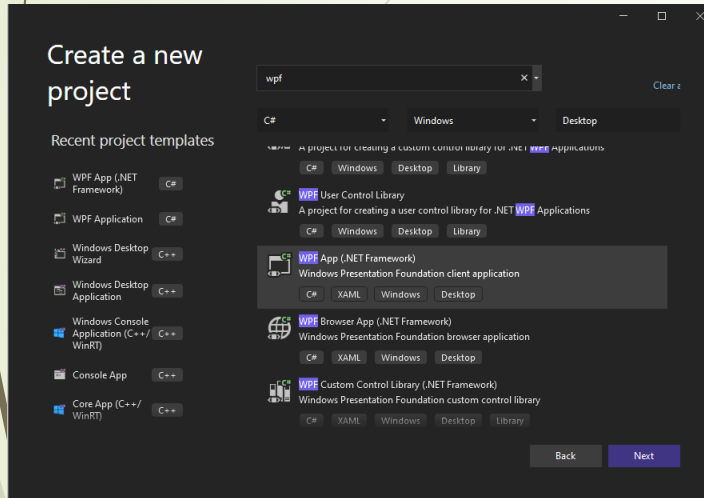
Create a new project

Recent project templates

WPF App (.NET Framework) C#

WPF Application C#

Windows Desktop Wizard C++

Windows Desktop Application C++

Windows Console Application (C++/WinRT) C++

Console App C++

Core App (C++/WinRT) C++

wpf

Clear a

C#

Windows

Desktop

A project for creating a custom control library for .NET WPF Applications

C# Windows Desktop Library

WPF User Control Library
A project for creating a user control library for .NET WPF Applications

C# Windows Desktop Library

WPF App (.NET Framework)
Windows Presentation Foundation client application

C# XAML Windows Desktop

WPF Browser App (.NET Framework)
Windows Presentation Foundation browser application

C# XAML Windows Desktop

WPF Custom Control Library (.NET Framework)
Windows Presentation Foundation custom control library

C# XAML Windows Desktop Library

Back

Next